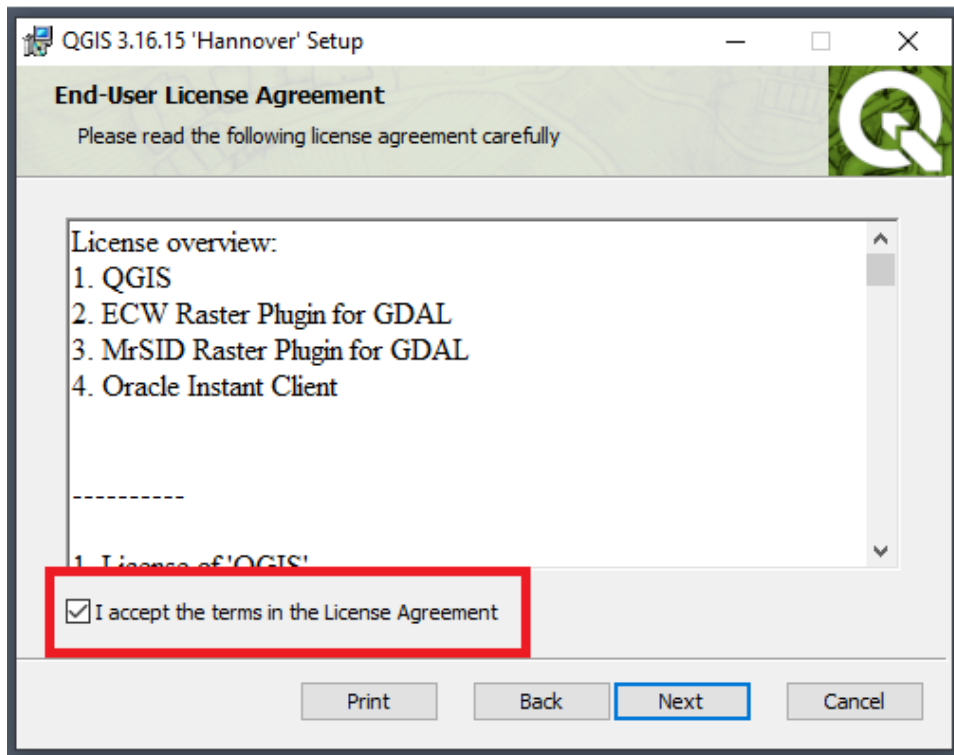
QGIS 3.16.15 'Hannover' Setup

End-User License Agreement

Please read the following license agreement carefully

License overview:
1. QGIS
2. ECW Raster Plugin for GDAL
3. MrSID Raster Plugin for GDAL
4. Oracle Instant Client

----------

1. License of 'QGIS'

I accept the terms in the License Agreement

Print Back Next Cancel